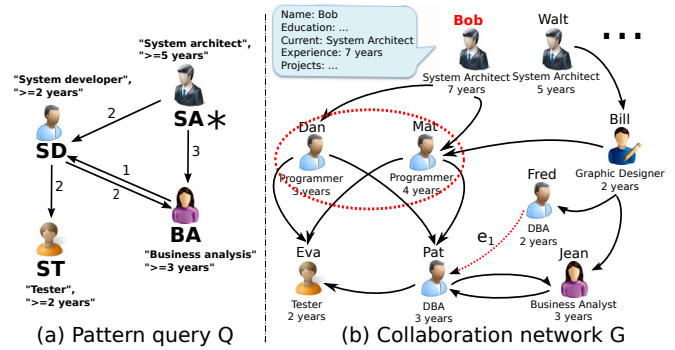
"System architect", ">=5 years"

"System developer", ">=2 years"

2

SA$\ast$

SD

3

1

2

2

BA

ST

"Business analysis" ">=3 years"

"Tester", ">=2 years"

(a) Pattern query Q

Name: Bob
Education: ...
Current: System Architect
Experience: 7 years
Projects: ...

Bob

Walt

...

System Architect 7 years

System Architect 5 years

Bill

Dan

Mat

Graphic Designer 2 years

Programmer 3 years

Programmer 4 years

Fred

$e_1$

DBA 2 years

Jean

Eva

Pat

Tester 2 years

DBA 3 years

Business Analyst 3 years

(b) Collaboration network G